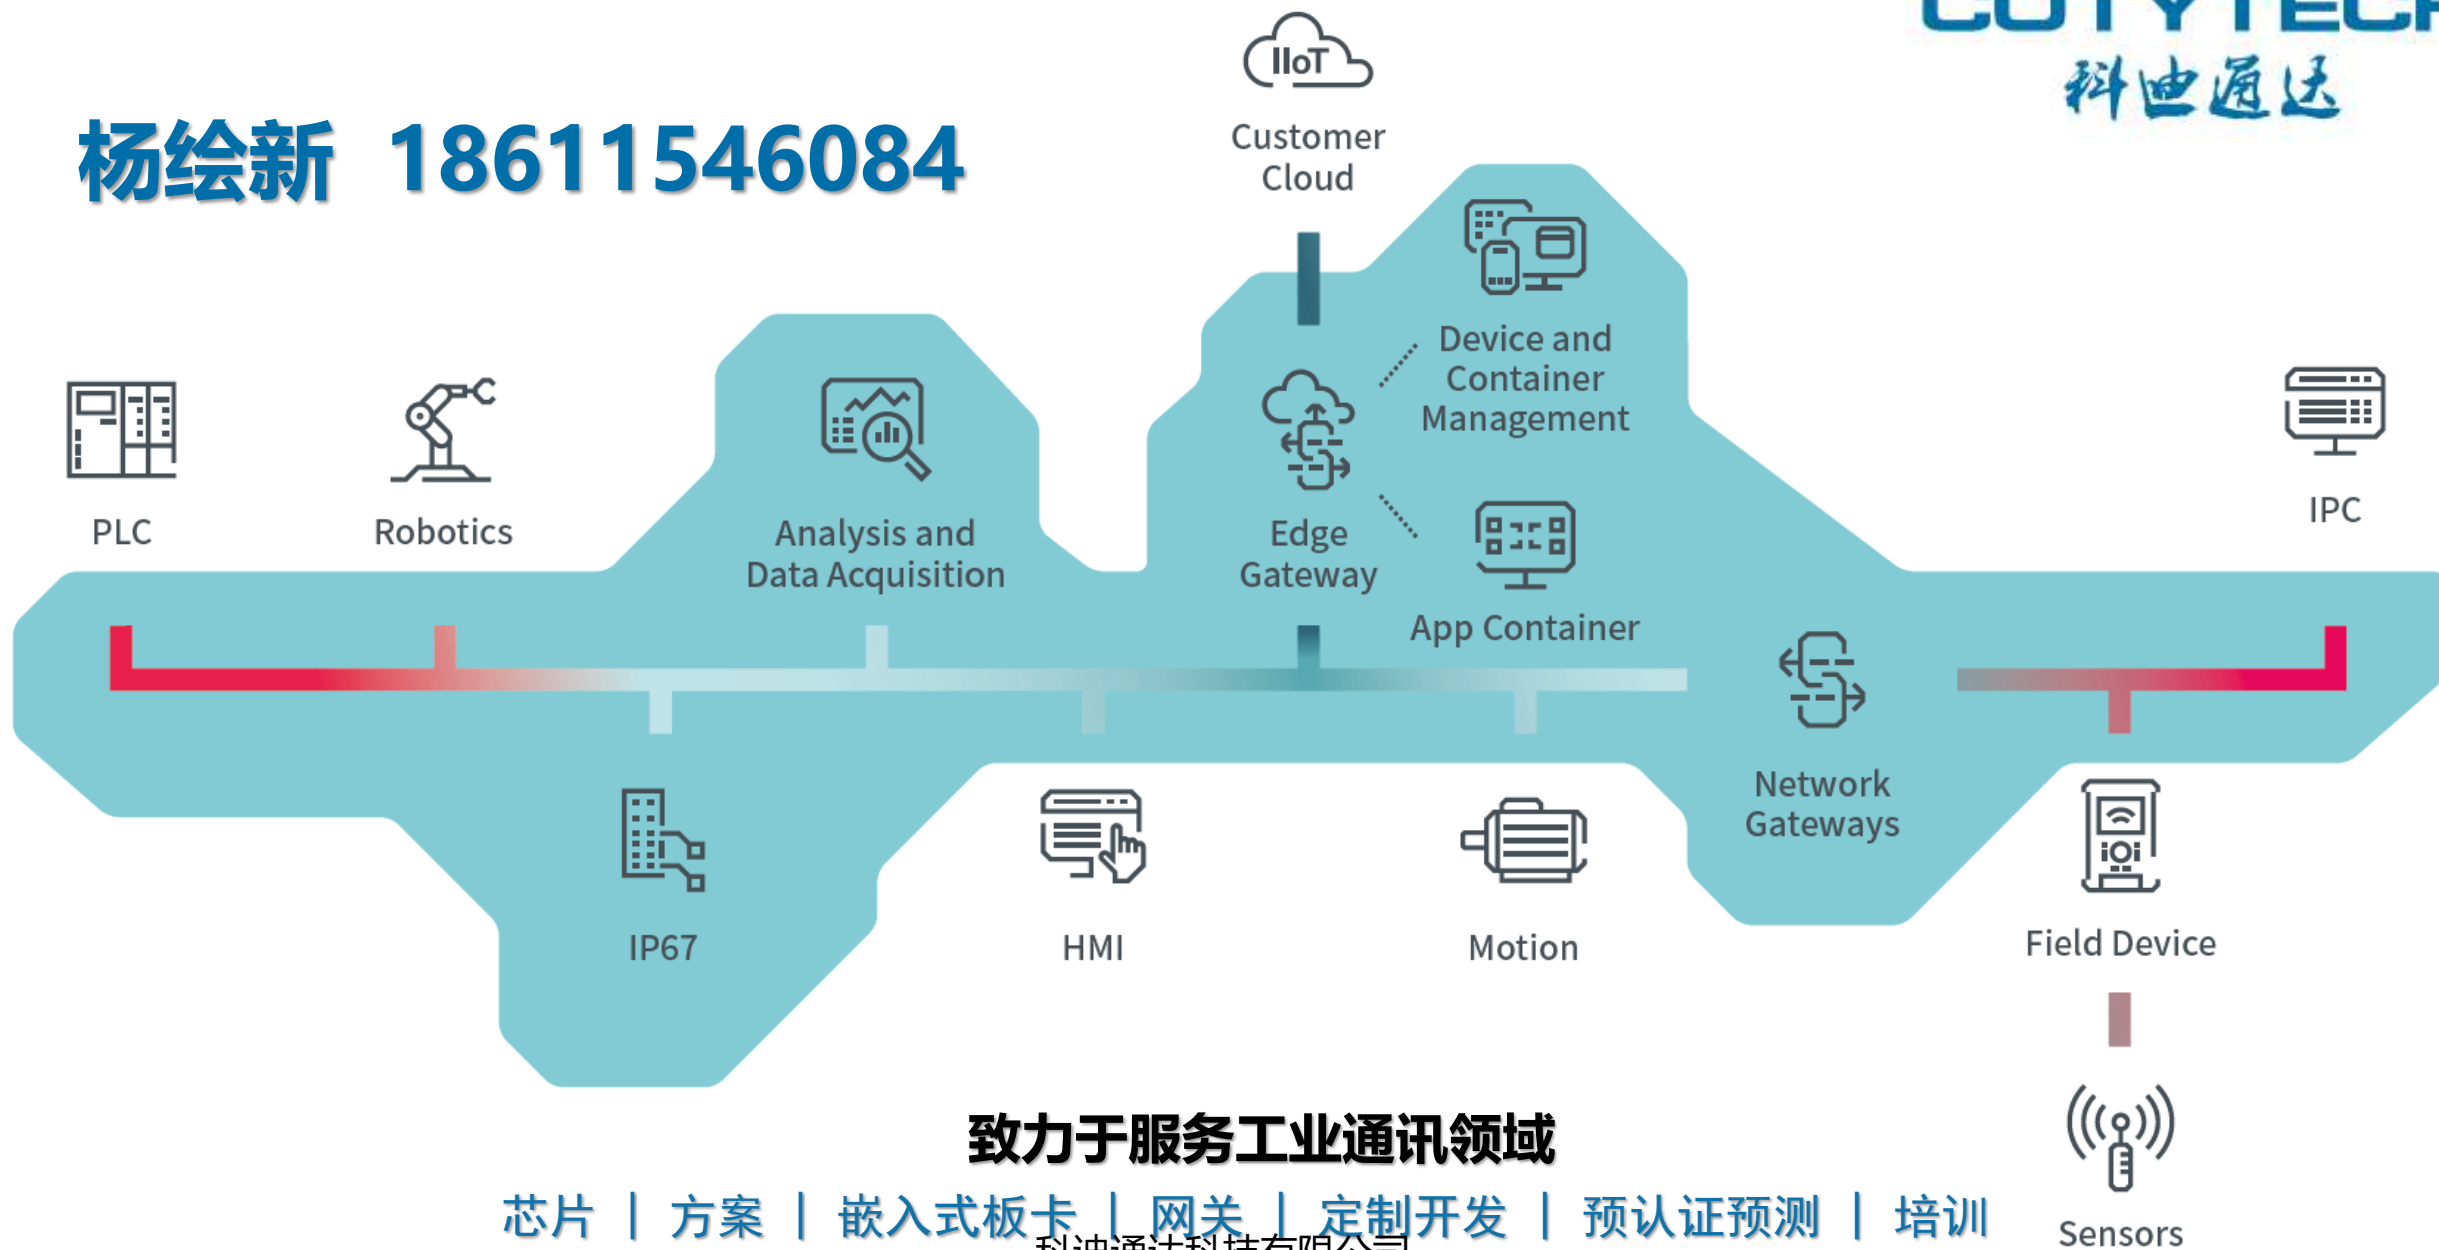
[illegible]
科迪通达

杨绘新 18611546084

IIoT
Customer Cloud

Device and Container Management

PLC

Robotics

Analysis and Data Acquisition

Edge Gateway

App Container

IPC

Network Gateways

IP67

HMI

Motion

Field Device

Sensors

致力于服务工业通讯领域

芯片 | 方案 | 嵌入式板卡 | 网关 | 定制开发 | 预认证预测 | 培训

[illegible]